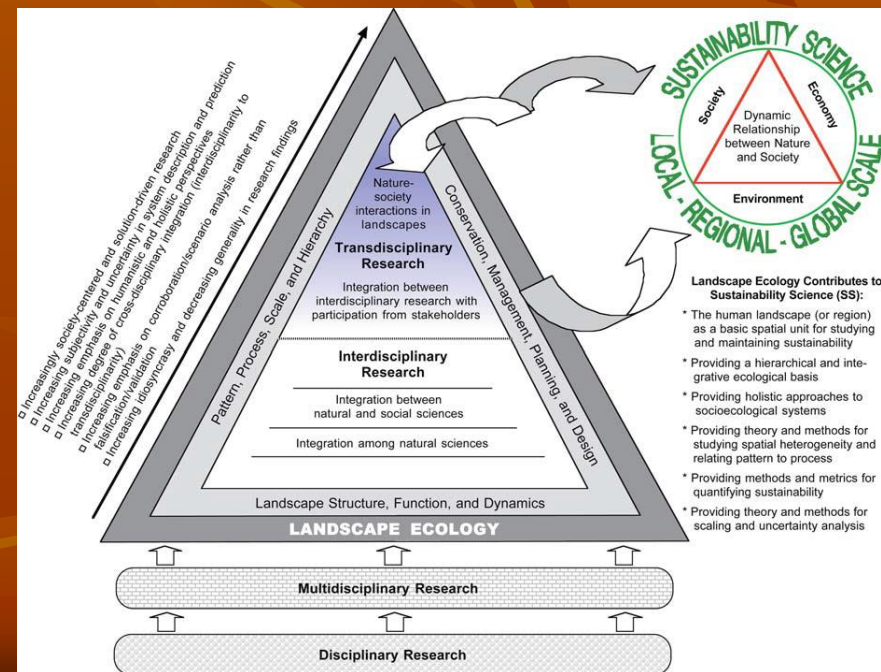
□ Increasingly society-centered and solution-driven research
□ Increasing subjectivity and uncertainty in system description and prediction
□ Increasing emphasis on humanistic and holistic perspectives
□ Increasing degree of cross-disciplinary integration (interdisciplinarity to transdisciplinarity)
□ Increasing emphasis on corroboration/scenario analysis rather than falsification/validation
□ Increasing idiosyncrasy and decreasing generality in research findings

Pattern, Process, Scale, and Hierarchy

Conservation, Management, Planning, and Design

Nature-society interactions in landscapes

Transdisciplinary Research

Integration between interdisciplinary research with participation from stakeholders

Interdisciplinary Research

Integration between natural and social sciences

Integration among natural sciences

Landscape Structure, Function, and Dynamics

LANDSCAPE ECOLOGY

Multidisciplinary Research

Disciplinary Research

SUSTAINABILITY SCIENCE

LOCAL - REGIONAL - GLOBAL SCALE

Society

Economy

Dynamic Relationship between Nature and Society

Environment

Landscape Ecology Contributes to Sustainability Science (SS):

* The human landscape (or region) as a basic spatial unit for studying and maintaining sustainability

* Providing a hierarchical and integrative ecological basis

* Providing holistic approaches to socioecological systems

* Providing theory and methods for studying spatial heterogeneity and relating pattern to process

* Providing methods and metrics for quantifying sustainability

* Providing theory and methods for scaling and uncertainty analysis